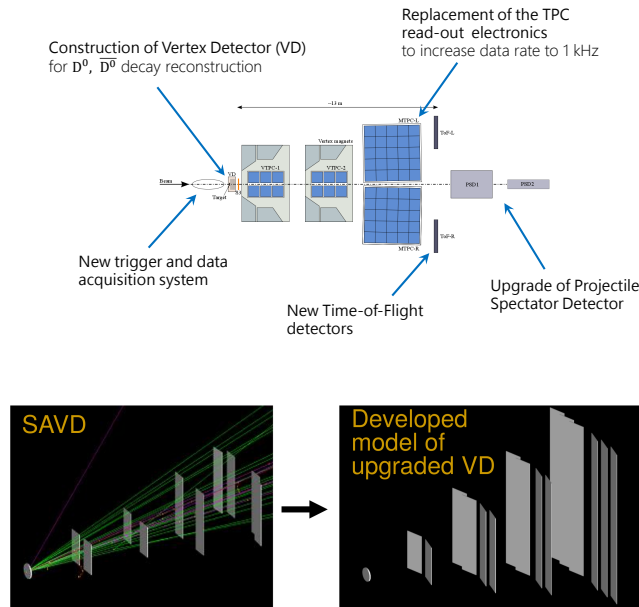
Construction of Vertex Detector (VD)
for $D^0$, $\overline{D^0}$ decay reconstruction

Replacement of the TPC read-out electronics
to increase data rate to 1 kHz

~13 m

Vertex magnets

MTPC-L

ToF-L

Beam

VD

Target

VTPC-1

VTPC-2

PSD1

PSD2

MTPC-R

ToF-R

New trigger and data acquisition system

New Time-of-Flight detectors

Upgrade of Projectile Spectator Detector

SAVD

Developed model of upgraded VD